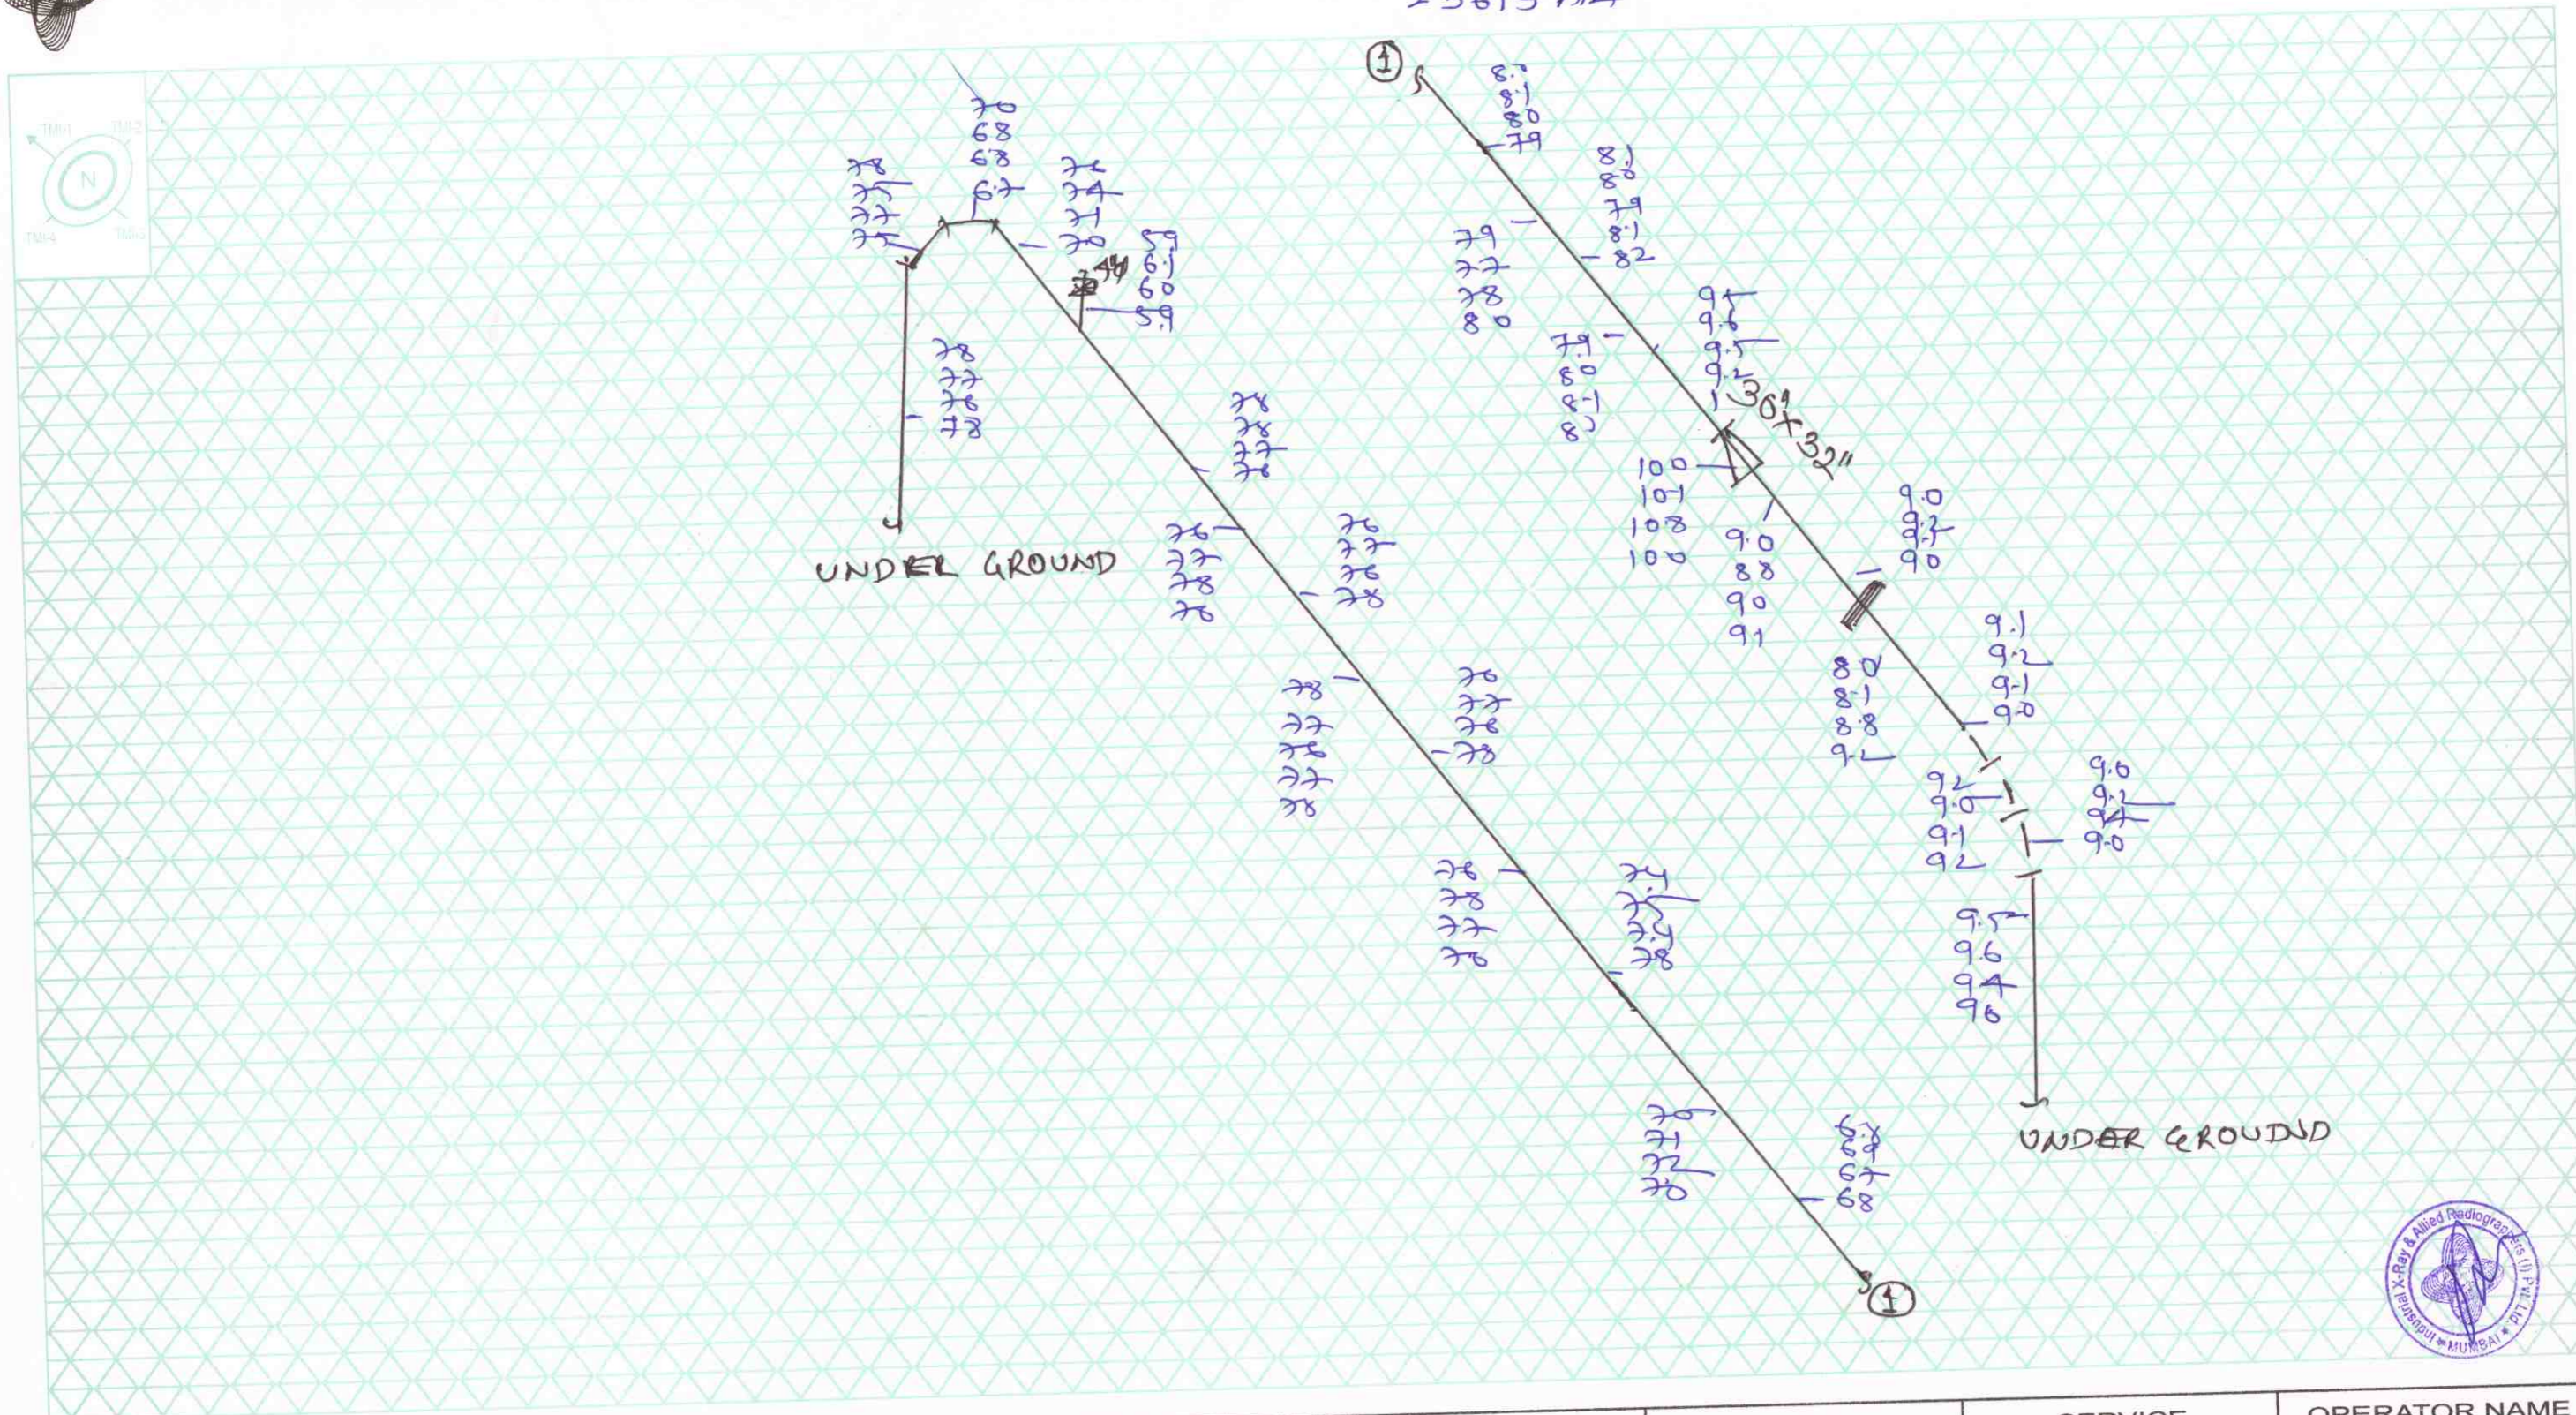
TMI-1 TMI-2 N TMI-4 TMI-3

①

8.1
8.1
8.0
7.9

8.1
8.0
7.9
8.1
8.2

7.9
7.7
7.8
8.0

7.9
8.0
8.1
8.1

9.5
9.6
9.5
9.2

36"x32"

10.0
10.1
10.8
10.0

9.0
8.8
9.0
9.1

9.0
9.2
9.5
9.0

9.1
9.2
9.1
9.0

8.0
8.1
8.8
9.2

9.2
9.0
9.1
9.2

9.0
9.2
9.4
9.0

9.5
9.6
9.4
9.6

UNDER GROUND

70
68
68
6.7

78
75
77
75

76
74
71
70

5.9
6.1
6.0
5.9

4"

78
77
76
78

UNDER GROUND

78
78
77
76

76
77
78
76

76
77
76
78

78
77
76
77
78

76
77
76
78

76
78
77
76

74
75
74
78

76
71
72
70

6.7
6.9
6.7
6.8

①

Industrial X-Ray & Allied Radiographers (I) Pvt. Ltd. MUMBAI

SERVICE
OPERATOR NAME